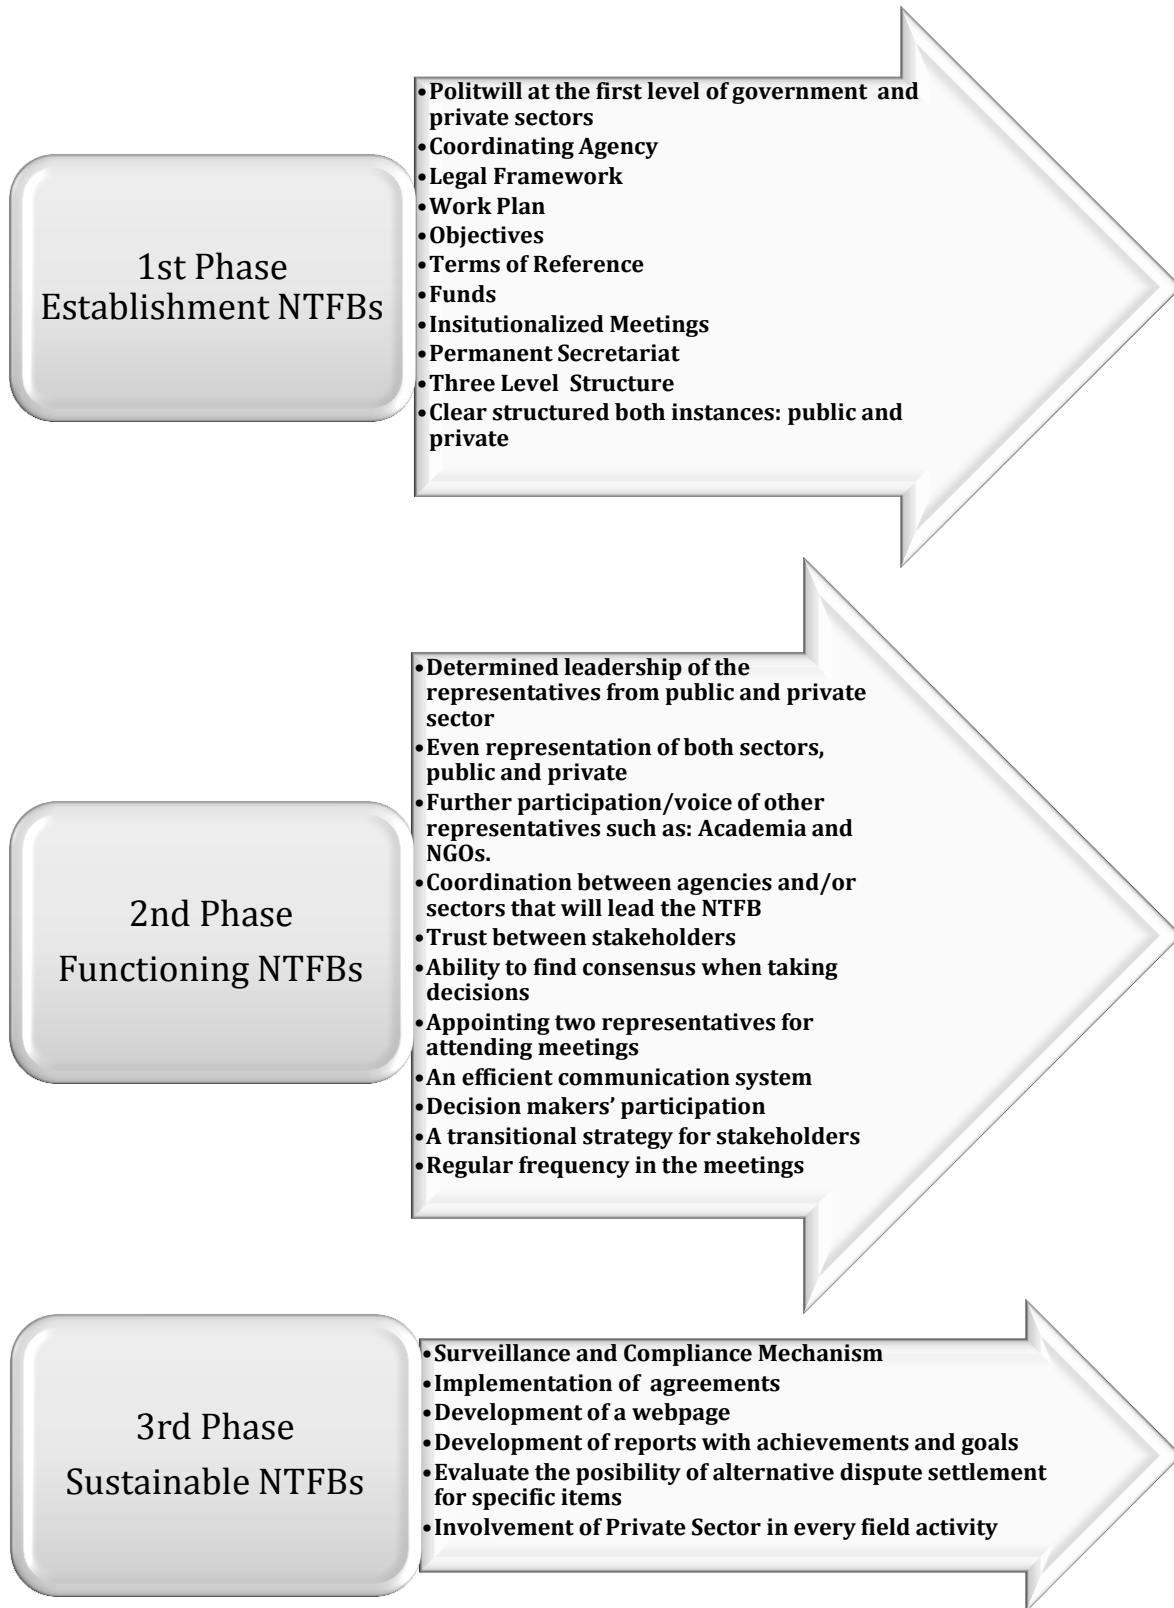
1st Phase
Establishment NTFBs

- Politwill at the first level of government and private sectors
- Coordinating Agency
- Legal Framework
- Work Plan
- Objectives
- Terms of Reference
- Funds
- Insitutionalized Meetings
- Permanent Secretariat
- Three Level Structure
- Clear structured both instances: public and private

2nd Phase
Functioning NTFBs

- Determined leadership of the representatives from public and private sector
- Even representation of both sectors, public and private
- Further participation/voice of other representatives such as: Academia and NGOs.
- Coordination between agencies and/or sectors that will lead the NTFB
- Trust between stakeholders
- Ability to find consensus when taking decisions
- Appointing two representatives for attending meetings
- An efficient communication system
- Decision makers' participation
- A transitional strategy for stakeholders
- Regular frequency in the meetings

3rd Phase
Sustainable NTFBs

- Surveillance and Compliance Mechanism
- Implementation of agreements
- Development of a webpage
- Development of reports with achievements and goals
- Evaluate the posibility of alternative dispute settlement for specific items
- Involvement of Private Sector in every field activity